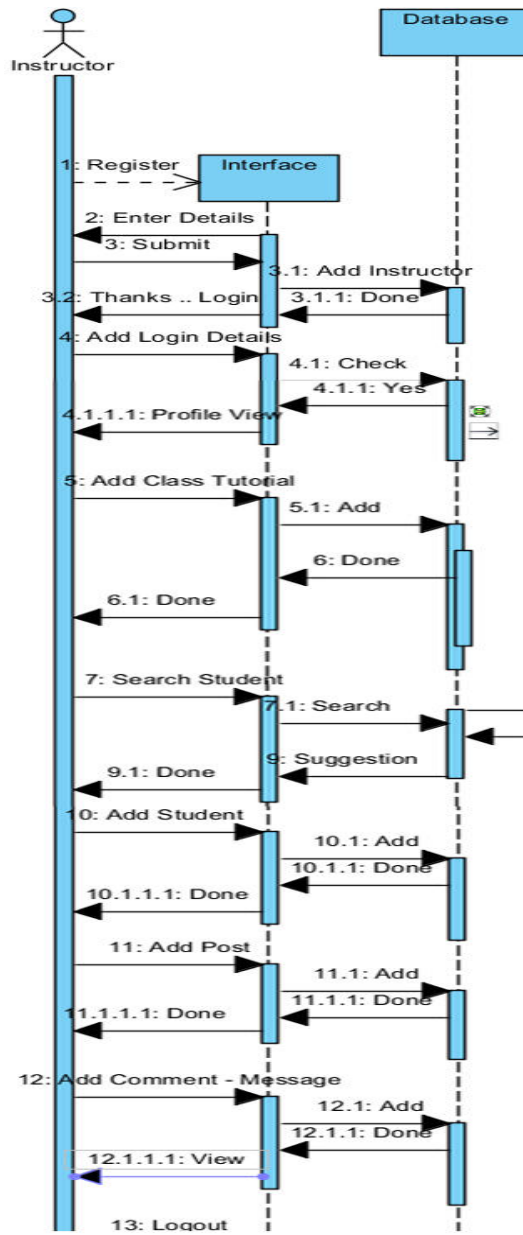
Instructor

Database

1: Register

Interface

2: Enter Details

3: Submit

3.1: Add Instructor

3.2: Thanks .. Login

3.1.1: Done

4: Add Login Details

4.1: Check

4.1.1: Yes

4.1.1.1: Profile View

5: Add Class Tutorial

5.1: Add

6: Done

6.1: Done

7: Search Student

7.1: Search

9: Suggestion

9.1: Done

10: Add Student

10.1: Add

10.1.1: Done

10.1.1.1: Done

11: Add Post

11.1: Add

11.1.1: Done

11.1.1.1: Done

12: Add Comment - Message

12.1: Add

12.1.1: Done

12.1.1.1: View

13: Logout